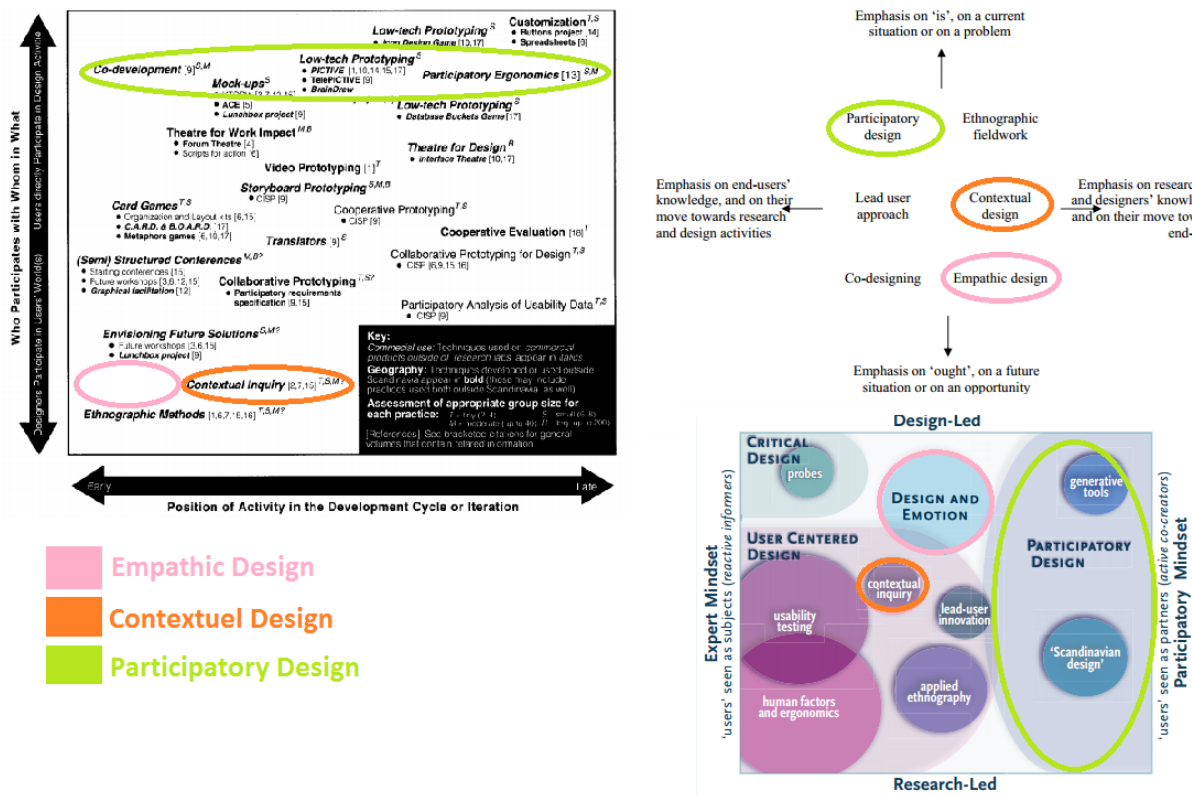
Who Participates with Whom in What

Users directly Participate in Design Activities

Designers Participate in Users' World(s)

Low-tech Prototyping$^{S}$
• Icon Design Game [10,17]

Customization$^{T,S}$
• Buttons project [14]
• Spreadsheets [9]

Co-development [9]$^{S,M}$

Low-tech Prototyping$^{S}$
• PICTIVE [1,10,14,15,17]
• TelePICTIVE [9]
• BrainDraw

Participatory Ergonomics [13]$^{S,M}$

Mock-ups$^{S}$
• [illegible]
• ACE [5]
• Lunchbox project [9]

Low-tech Prototyping$^{S}$
• Database Buckets Game [17]

Theatre for Work Impact$^{M,B}$
• Forum Theatre [4]
• Scripts for action [6]

Theatre for Design$^{B}$
• Interface Theatre [10,17]

Video Prototyping [1]$^{T}$

Storyboard Prototyping$^{S,M,B}$
• CISP [9]

Card Games$^{T,S}$
• Organization and Layout kits [6,15]
• C.A.R.D. & B.O.A.R.D. [17]
• Metaphors games [6,10,17]

Cooperative Prototyping$^{T,S}$
• CISP [9]

Translators [9]$^{S}$

Cooperative Evaluation [18]$^{T}$

(Semi) Structured Conferences$^{M,B?}$
• Starting conferences [15]
• Future workshops [3,6,12,15]
• Graphical facilitation [12]

Collaborative Prototyping for Design$^{T,S}$
• CISP [6,9,15,16]

Collaborative Prototyping$^{T,S?}$
• Participatory requirements specification [9,15]

Participatory Analysis of Usability Data$^{T,S}$
• CISP [9]

Envisioning Future Solutions$^{S,M?}$
• Future workshops [3,6,15]
• Lunchbox project [9]

Contextual inquiry [2,7,15]$^{T,S,M?}$

Ethnographic Methods [1,6,7,16,16]$^{T,S,M?}$

Key:
Commercial use: Techniques used on commercial products outside of research labs appear in italics.
Geography: Techniques developed or used outside Scandinavia appear in bold (these may include practices used both outside Scandinavia as well).
Assessment of appropriate group size for each practice:
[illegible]
[References]: See bracketed citations for general volumes that contain related information.

Early
Late
Position of Activity in the Development Cycle or Iteration

Empathic Design
Contextuel Design
Participatory Design

Emphasis on 'is', on a current situation or on a problem

Participatory design
Ethnographic fieldwork

Emphasis on end-users' knowledge, and on their move towards research and design activities

Lead user approach
Contextual design

Emphasis on resear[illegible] and designers' knowl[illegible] and on their move tow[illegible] end-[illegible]

Co-designing
Empathic design

Emphasis on 'ought', on a future situation or on an opportunity

Design-Led

Critical Design
probes

Design and Emotion

generative tools

User Centered Design

Participatory Design

contextual inquiry

usability testing

lead-user innovation

'Scandinavian design'

human factors and ergonomics

applied ethnography

Expert Mindset
'users' seen as subjects (reactive informers)

Participatory Mindset
'users' seen as partners (active co-creators)

Research-Led